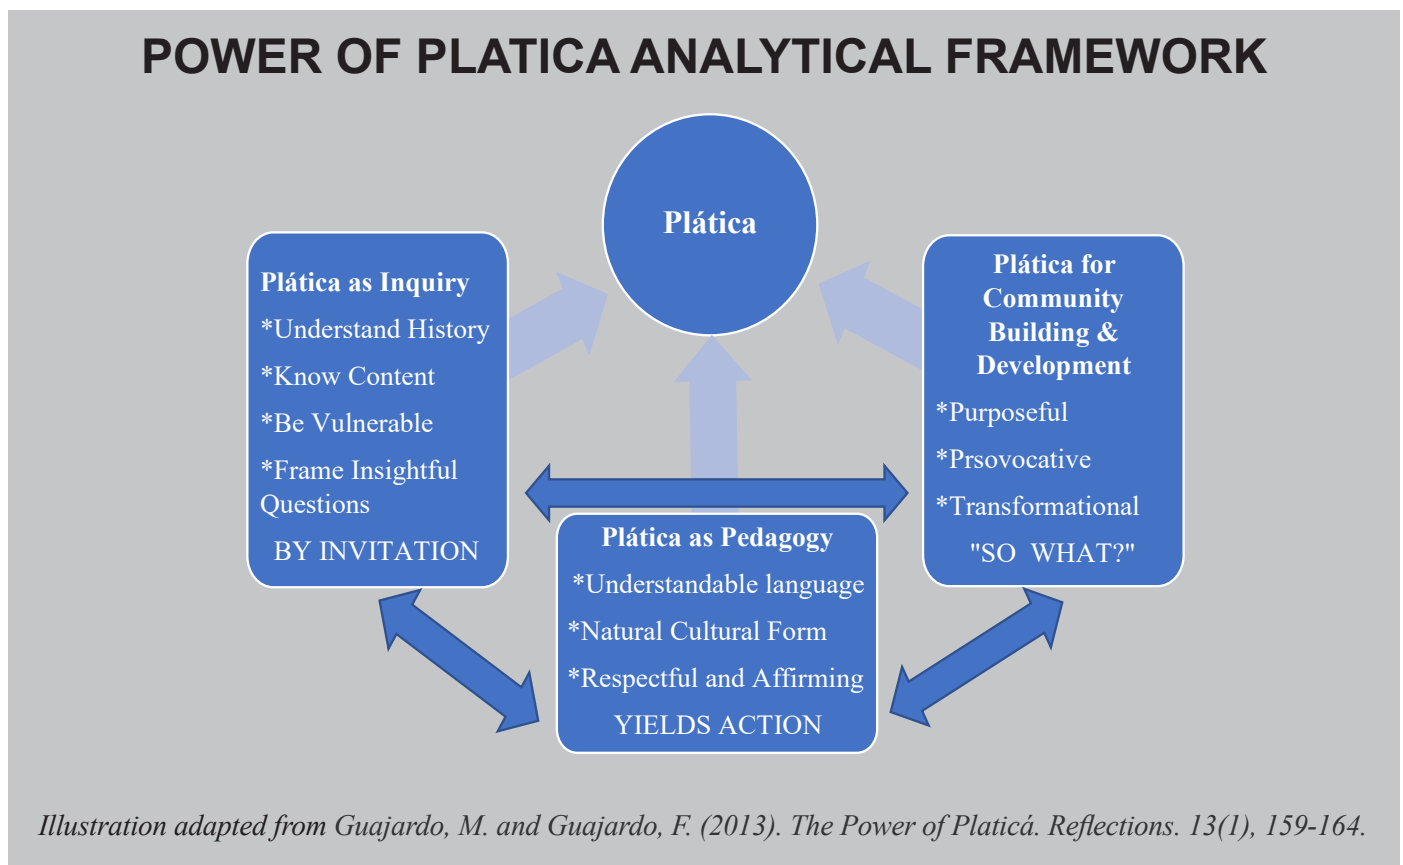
POWER OF PLATICA ANALYTICAL FRAMEWORK

Plática

Plática as Inquiry
*Understand History
*Know Content
*Be Vulnerable
*Frame Insightful Questions
BY INVITATION

Plática for Community Building & Development
*Purposeful
*Prsovocative
*Transformational
"SO WHAT?"

Plática as Pedagogy
*Understandable language
*Natural Cultural Form
*Respectful and Affirming
YIELDS ACTION

Illustration adapted from Guajardo, M. and Guajardo, F. (2013). The Power of Platicá. Reflections. 13(1), 159-164.